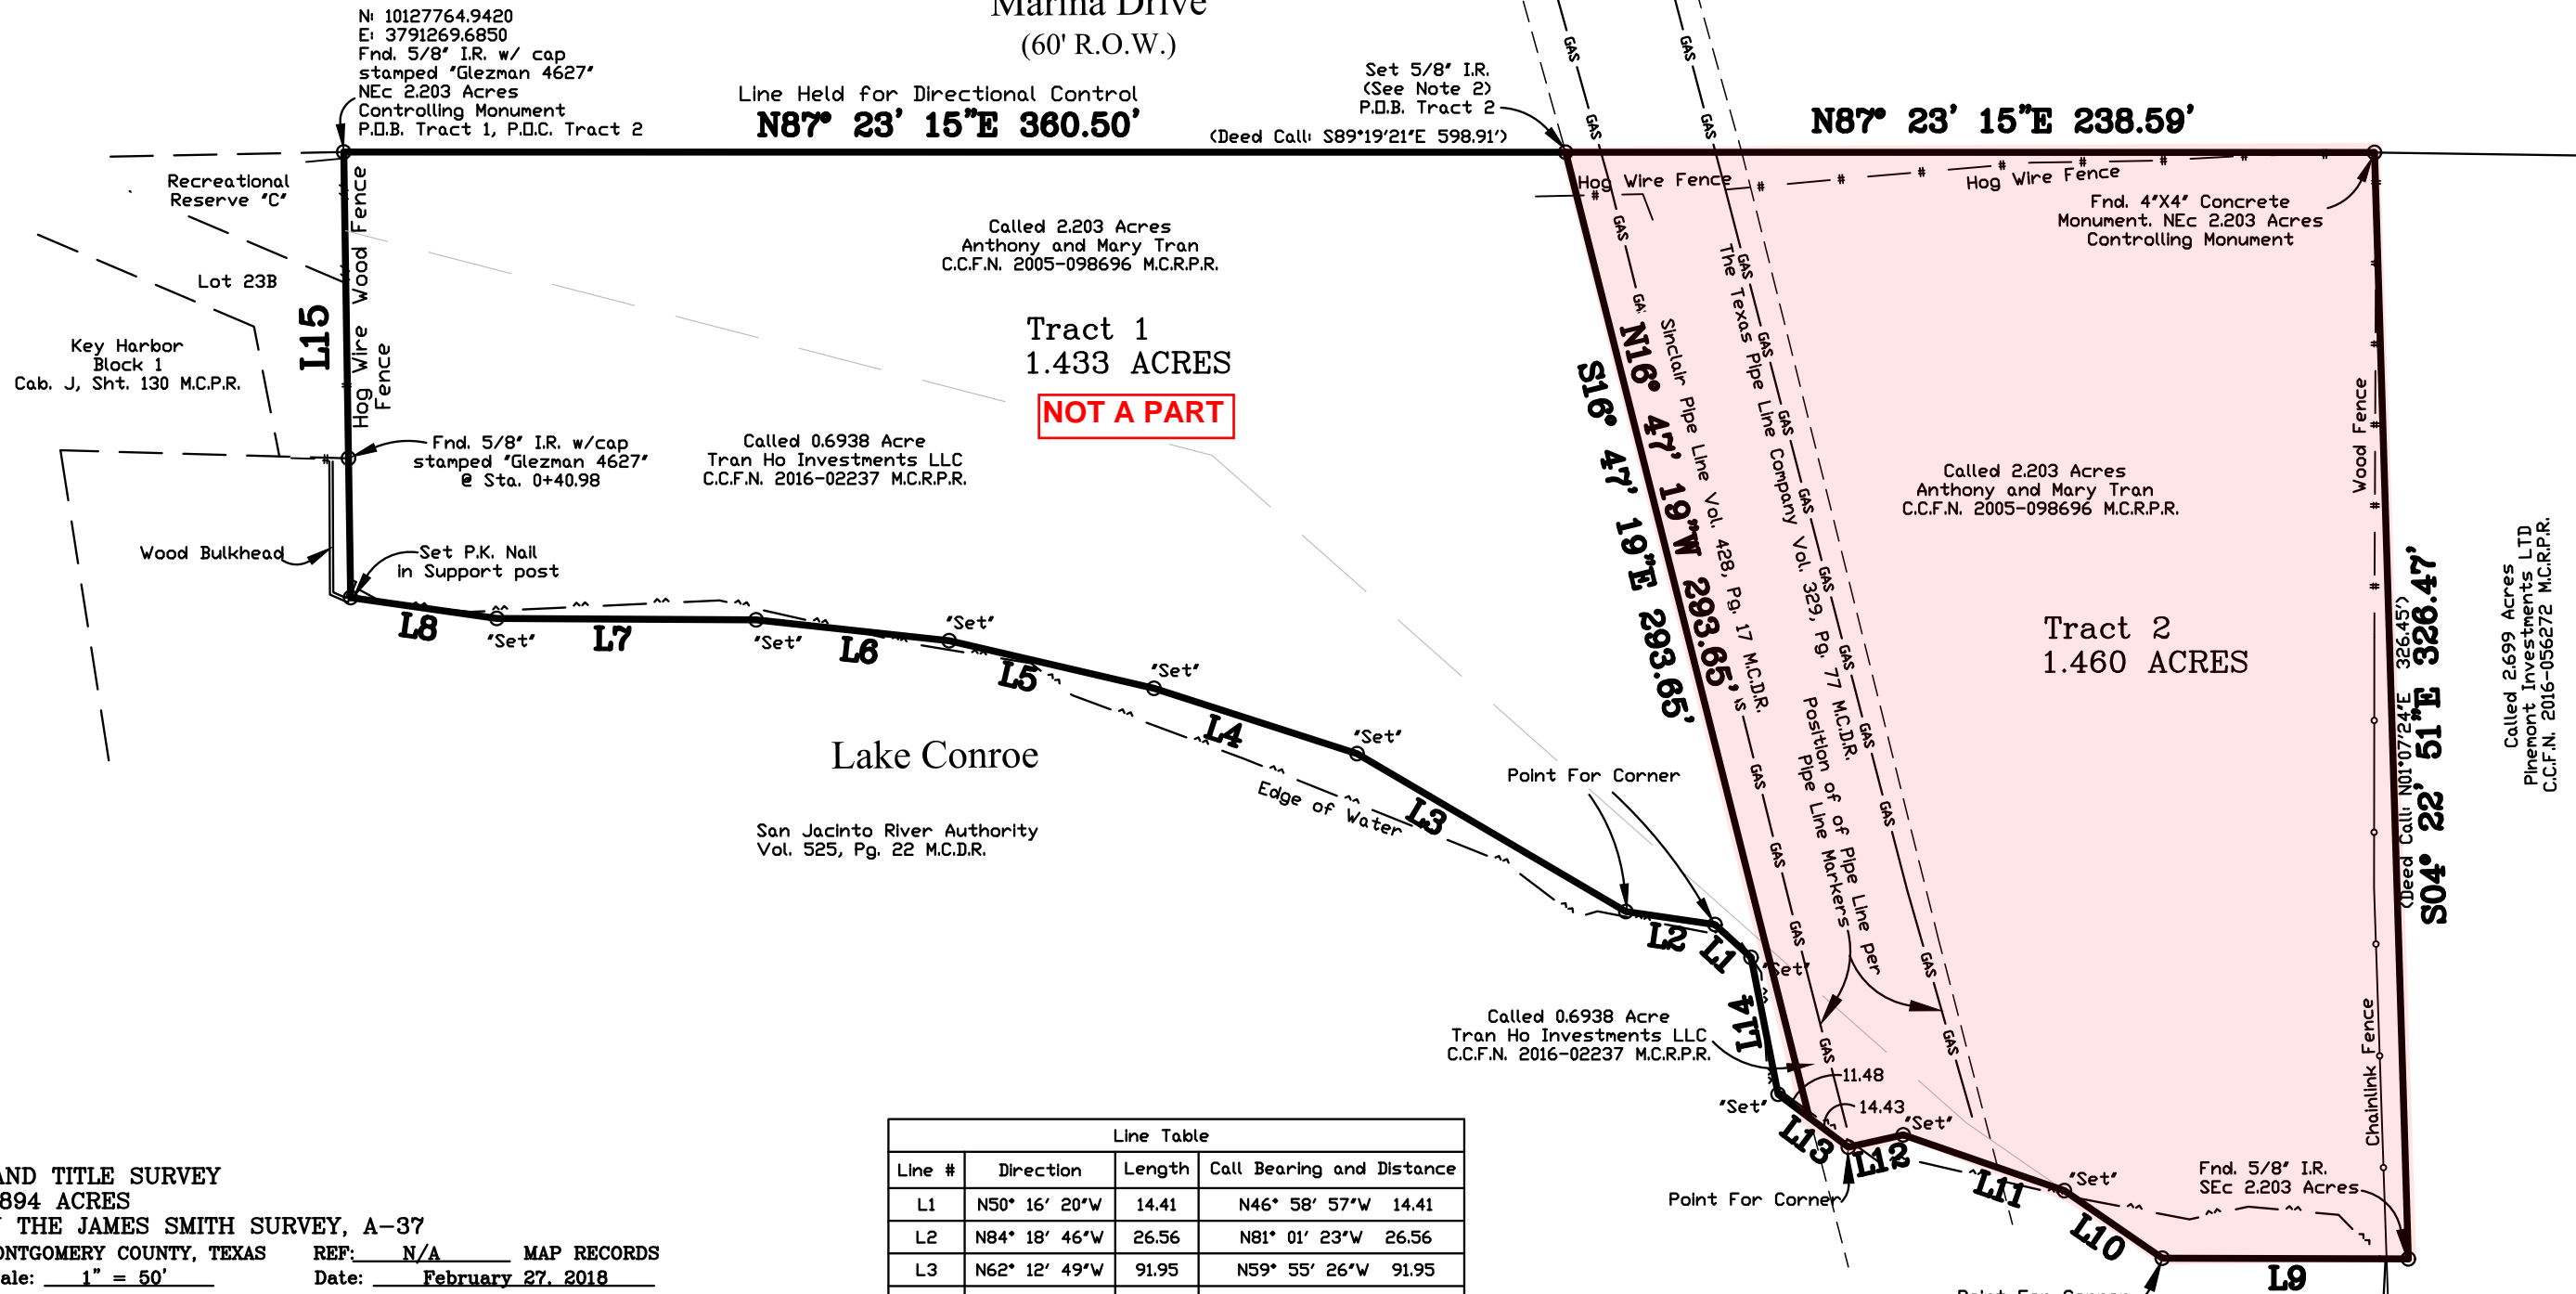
Marina Drive
(60' R.O.W.)

N: 10127764.9420
E: 3791269.6850
Fnd. 5/8" I.R. w/ cap stamped "Glezman 4627"
NEc 2.203 Acres
Controlling Monument
P.O.B. Tract 1, P.O.C. Tract 2

Line Held for Directional Control
N87° 23' 15"E 360.50'

Set 5/8" I.R.
(See Note 2)
P.O.B. Tract 2
(Deed Call: S89°19'21"E 598.91')

N87° 23' 15"E 238.59'

Recreational Reserve "C"

Lot 23B

Key Harbor
Block 1
Cab. J, Sht. 130 M.C.P.R.

L15

Wood Fence
Hog Wire Fence

Called 2.203 Acres
Anthony and Mary Tran
C.C.F.N. 2005-098696 M.C.R.P.R.

Tract 1
1.433 ACRES
NOT A PART

Hog Wire Fence
Hog Wire Fence

Fnd. 4"X4" Concrete Monument. NEc 2.203 Acres Controlling Monument

Fnd. 5/8" I.R. w/cap stamped "Glezman 4627"
@ Sta. 0+40.98

Called 0.6938 Acre
Tran Ho Investments LLC
C.C.F.N. 2016-02237 M.C.R.P.R.

Wood Bulkhead

Set P.K. Nail
in Support post

S16° 47' 19"E 293.65'
N16° 47' 19"W 293.65'
Sinclair Pipe Line Vol. 428, Pg. 17 M.C.D.R.
The Texas Pipe Line Company Vol. 329, Pg. 77 M.C.D.R.
Position of Pipe Line per Pipe Line Markers

Called 2.203 Acres
Anthony and Mary Tran
C.C.F.N. 2005-098696 M.C.R.P.R.

Tract 2
1.460 ACRES

Wood Fence

S04° 22' 51"E 326.47'
(Deed Call: N01°07'24"E 326.45')

Called 2.699 Acres
Pinemont Investments LTD
C.C.F.N. 2016-056272 M.C.R.P.R.

L8 "Set" L7 "Set" L6 "Set" L5 "Set" L4 "Set" L3

Lake Conroe

San Jacinto River Authority
Vol. 525, Pg. 22 M.C.D.R.

Edge of Water

Point For Corner

L2 L1 "Set" L14

Called 0.6938 Acre
Tran Ho Investments LLC
C.C.F.N. 2016-02237 M.C.R.P.R.

11.48
14.43
"Set" "Set" L13 L12 "Set" L11 L10 L9

Point For Corner

Chainlink Fence

Fnd. 5/8" I.R.
SEc 2.203 Acres

GAS

| Line Table | | | |
|---|---|---|---|
| Line # | Direction | Length | Call Bearing and Distance |
| L1 | N50° 16' 20"W | 14.41 | N46° 58' 57"W 14.41 |
| L2 | N84° 18' 46"W | 26.56 | N81° 01' 23"W 26.56 |
| L3 | N62° 12' 49"W | 91.95 | N59° 55' 26"W 91.95 |

AND TITLE SURVEY
894 ACRES
THE JAMES SMITH SURVEY, A-37
ONTGOMERY COUNTY, TEXAS REF: N/A MAP RECORDS
ale: 1" = 50' Date: February 27, 2018